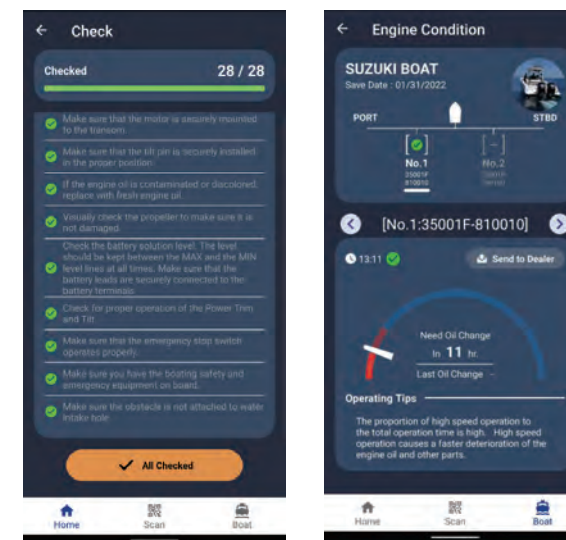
Check

Checked 28 / 28

Make sure that the motor is securely mounted to the transom.

Make sure that the tilt pin is securely installed in the proper position.

If the engine oil is contaminated or discolored, replace with fresh engine oil.

Visually check the propeller to make sure it is not damaged.

Check the battery solution level. The level should be kept between the MAX and the MIN level lines at all times. Make sure that the battery leads are securely connected to the battery terminals.

Check for proper operation of the Power Trim and Tilt.

Make sure that the emergency stop switch operates properly.

Make sure you have the boating safety and emergency equipment on board.

Make sure the obstacle is not attached to water intake hole.

All Checked

Home Scan Boat

Engine Condition

SUZUKI BOAT
Save Date : 01/31/2022

PORT STBD

No.1
35001F
810010

No.2
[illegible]

[No.1:35001F-810010]

13:11

Send to Dealer

Need Oil Change
In 11 hr.
Last Oil Change -

Operating Tips

The proportion of high speed operation to the total operation time is high. High speed operation causes a faster deterioration of the engine oil and other parts.

Home Scan Boat